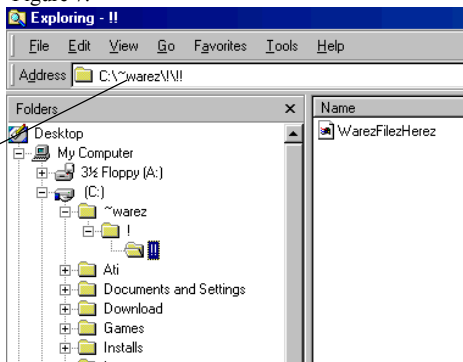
Figure 7.

Exploring - !!

File Edit View Go Favorites Tools Help

Address C:\~warez\!\!!

Folders ×

Desktop
My Computer
3½ Floppy (A:)
(C:)
~warez
!
!!
Ati
Documents and Settings
Download
Games
Installs

Name
WarezFilezHerez